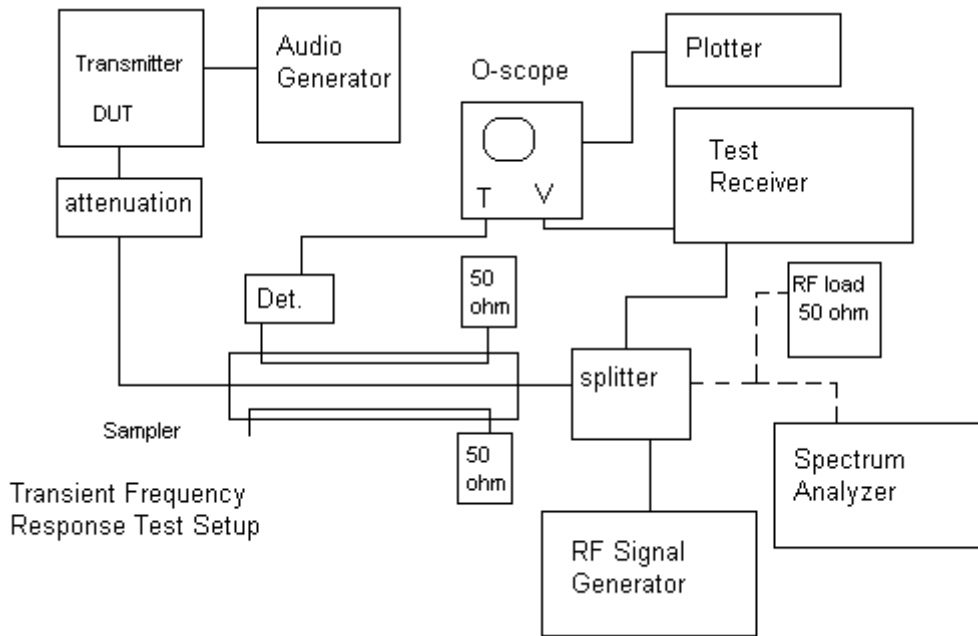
Transmitter
DUT

Audio Generator

O-scope

T V

Plotter

Test Receiver

attenuation

Det.

50 ohm

RF load 50 ohm

splitter

Sampler

50 ohm

Spectrum Analyzer

Transient Frequency Response Test Setup

RF Signal Generator